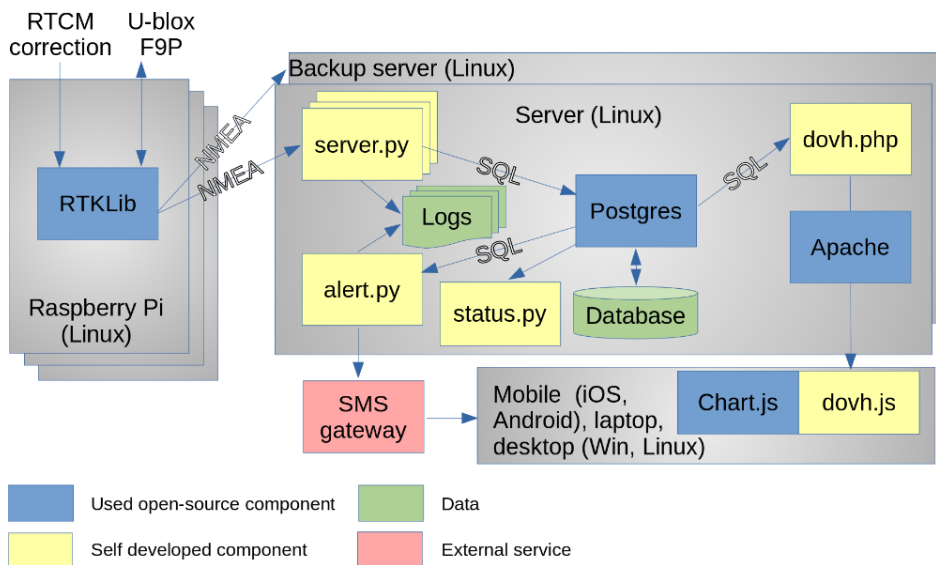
RTCM correction

U-blox F9P

RTKLib

Raspberry Pi (Linux)

NMEA

NMEA

Backup server (Linux)

Server (Linux)

server.py

SQL

Logs

Postgres

SQL

dovh.php

SQL

Apache

alert.py

status.py

Database

SMS gateway

Mobile (iOS, Android), laptop, desktop (Win, Linux)

Chart.js

dovh.js

Used open-source component

Data

Self developed component

External service